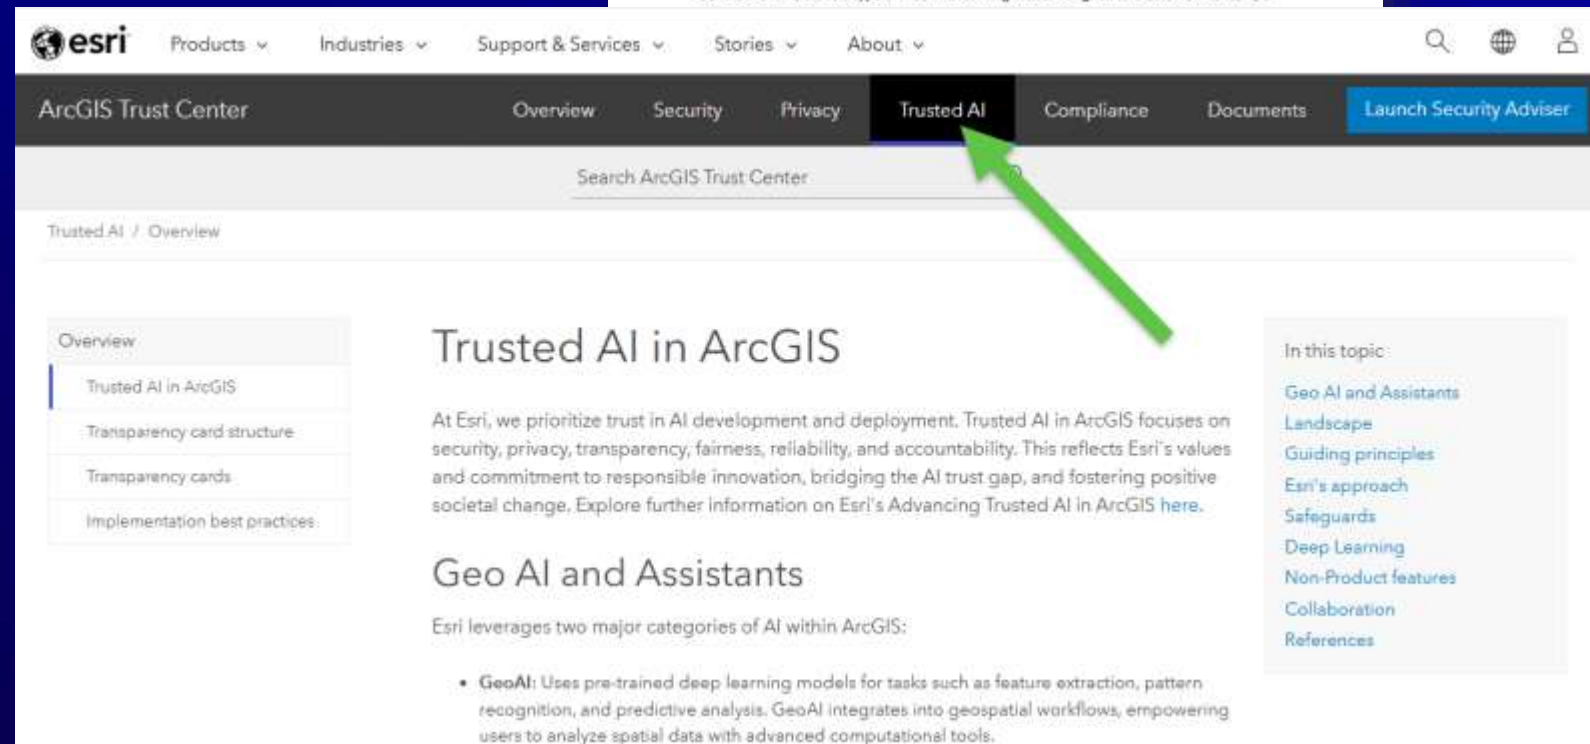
esri Products Industries Support & Services Stories About

ArcGIS Trust Center Overview Security Privacy Trusted AI Compliance Documents Launch Security Adviser

Search ArcGIS Trust Center

Trusted AI / Overview

Overview
Trusted AI in ArcGIS
Transparency card structure
Transparency cards
Implementation best practices

Trusted AI in ArcGIS

At Esri, we prioritize trust in AI development and deployment. Trusted AI in ArcGIS focuses on security, privacy, transparency, fairness, reliability, and accountability. This reflects Esri's values and commitment to responsible innovation, bridging the AI trust gap, and fostering positive societal change. Explore further information on Esri's Advancing Trusted AI in ArcGIS here.

Geo AI and Assistants

Esri leverages two major categories of AI within ArcGIS:

• GeoAI: Uses pre-trained deep learning models for tasks such as feature extraction, pattern recognition, and predictive analysis. GeoAI integrates into geospatial workflows, empowering users to analyze spatial data with advanced computational tools.

In this topic
Geo AI and Assistants
Landscape
Guiding principles
Esri's approach
Safeguards
Deep Learning
Non-Product features
Collaboration
References